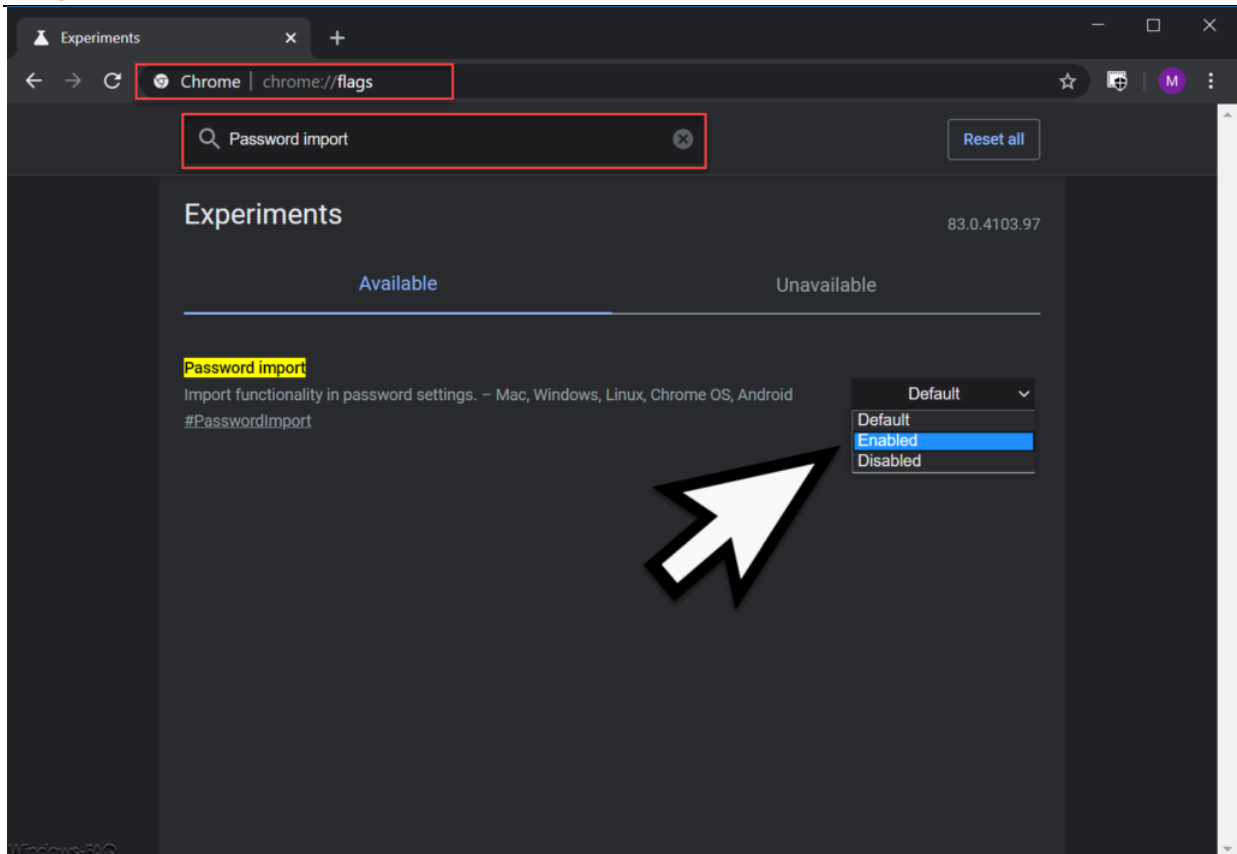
Experiments ×

Chrome | chrome://flags

M

Password import

Reset all

Experiments

83.0.4103.97

Available

Unavailable

Password import

Import functionality in password settings. – Mac, Windows, Linux, Chrome OS, Android

#PasswordImport

Default

Default
Enabled
Disabled

Windows-FAQ